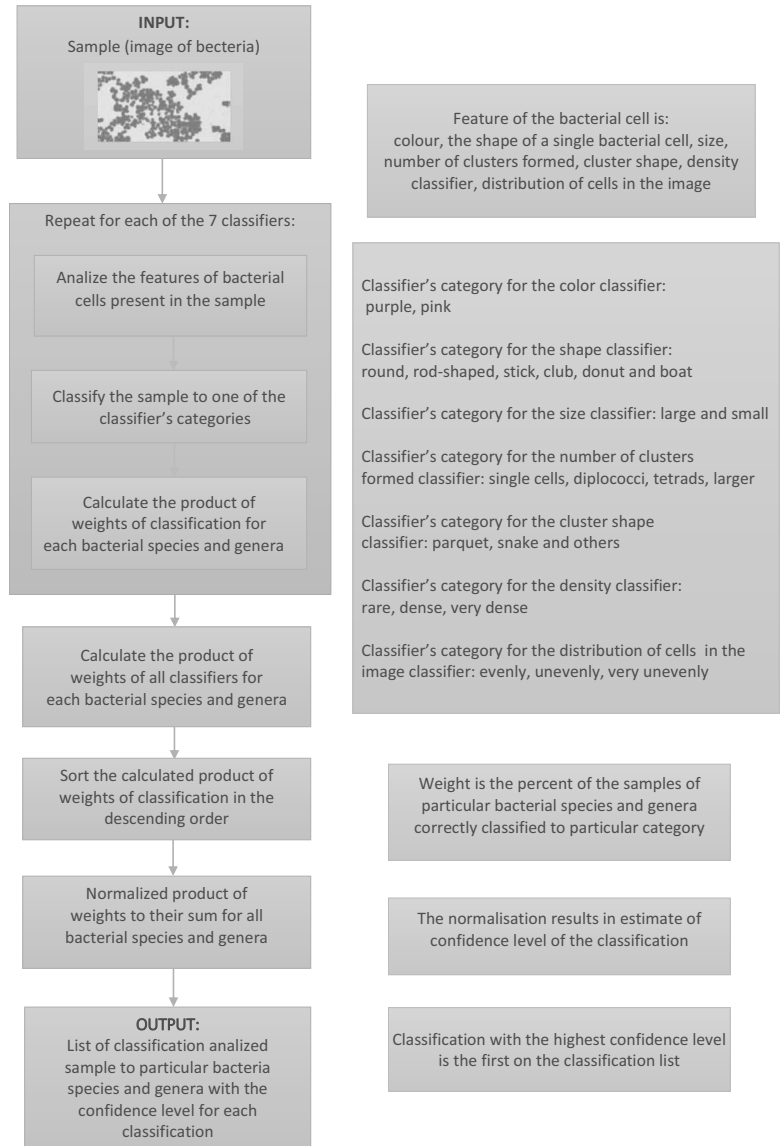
INPUT:
Sample (image of becteria)

Feature of the bacterial cell is:
colour, the shape of a single bacterial cell, size, number of clusters formed, cluster shape, density classifier, distribution of cells in the image

Repeat for each of the 7 classifiers:

Analize the features of bacterial cells present in the sample

Classify the sample to one of the classifier's categories

Calculate the product of weights of classification for each bacterial species and genera

Classifier's category for the color classifier: purple, pink

Classifier's category for the shape classifier: round, rod-shaped, stick, club, donut and boat

Classifier's category for the size classifier: large and small

Classifier's category for the number of clusters formed classifier: single cells, diplococci, tetrads, larger

Classifier's category for the cluster shape classifier: parquet, snake and others

Classifier's category for the density classifier: rare, dense, very dense

Classifier's category for the distribution of cells in the image classifier: evenly, unevenly, very unevenly

Calculate the product of weights of all classifiers for each bacterial species and genera

Sort the calculated product of weights of classification in the descending order

Weight is the percent of the samples of particular bacterial species and genera correctly classified to particular category

Normalized product of weights to their sum for all bacterial species and genera

The normalisation results in estimate of confidence level of the classification

OUTPUT:
List of classification analized sample to particular bacteria species and genera with the confidence level for each classification

Classification with the highest confidence level is the first on the classification list